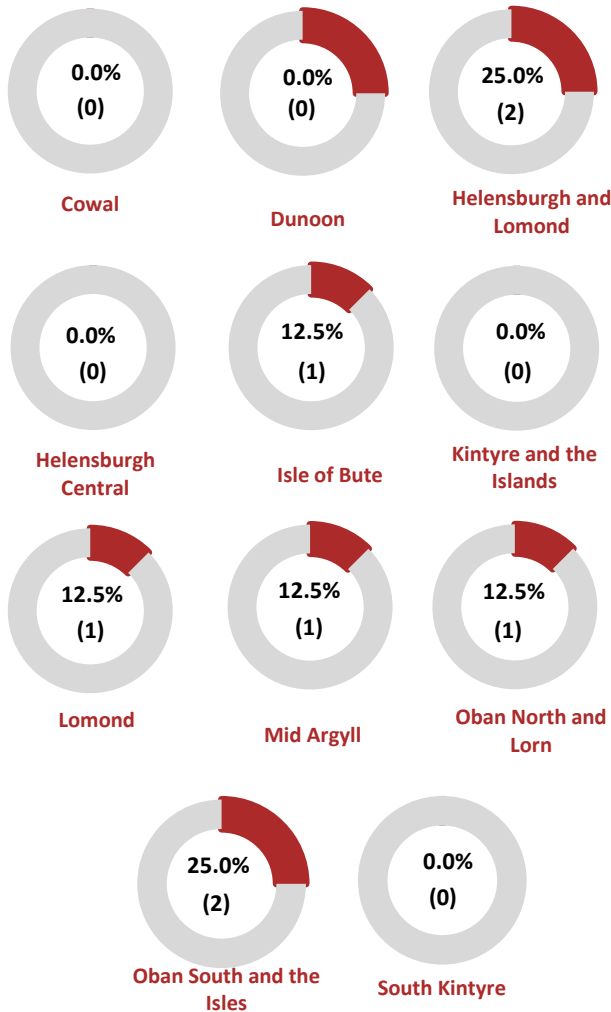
0.0%
(0)
Cowal

0.0%
(0)
Dunoon

25.0%
(2)
Helensburgh and Lomond

0.0%
(0)
Helensburgh Central

12.5%
(1)
Isle of Bute

0.0%
(0)
Kintyre and the Islands

12.5%
(1)
Lomond

12.5%
(1)
Mid Argyll

12.5%
(1)
Oban North and Lorn

25.0%
(2)
Oban South and the Isles

0.0%
(0)
South Kintyre